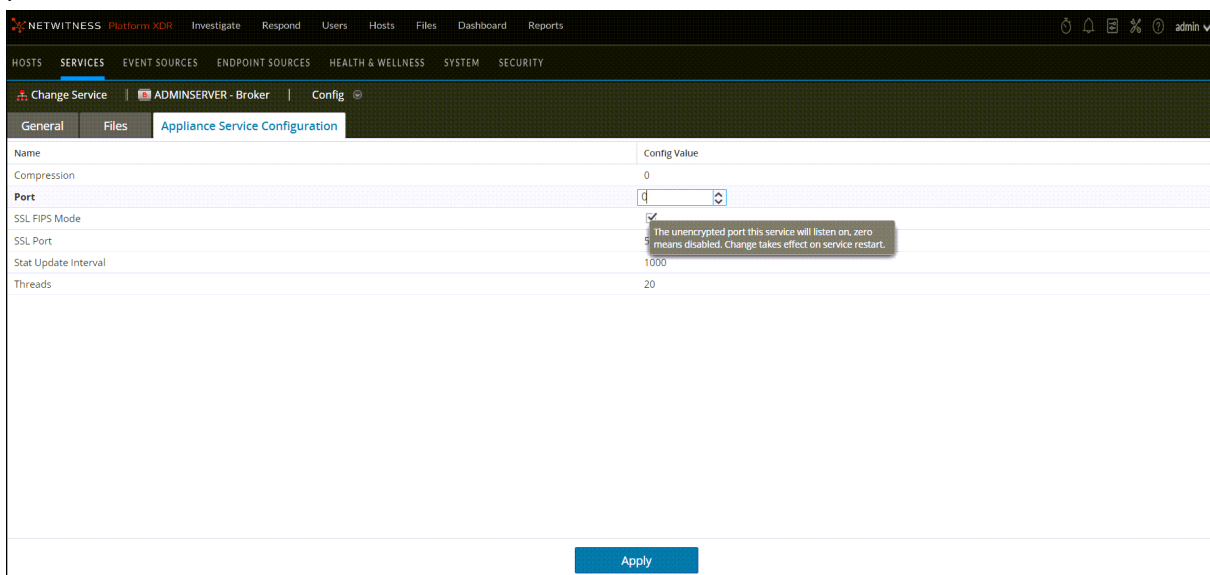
NETWITNESS Platform XDR Investigate Respond Users Hosts Files Dashboard Reports admin

HOSTS SERVICES EVENT SOURCES ENDPOINT SOURCES HEALTH & WELLNESS SYSTEM SECURITY

Change Service | ADMINSERVER - Broker | Config

General Files Appliance Service Configuration

| Name | Config Value |
|---|---|
| Compression | 0 |
| Port | 0 |
| SSL FIPS Mode | ✓ |
| SSL Port | 5 |
| Stat Update Interval | 1000 |
| Threads | 20 |

The unencrypted port this service will listen on, zero means disabled. Change takes effect on service restart.

Apply